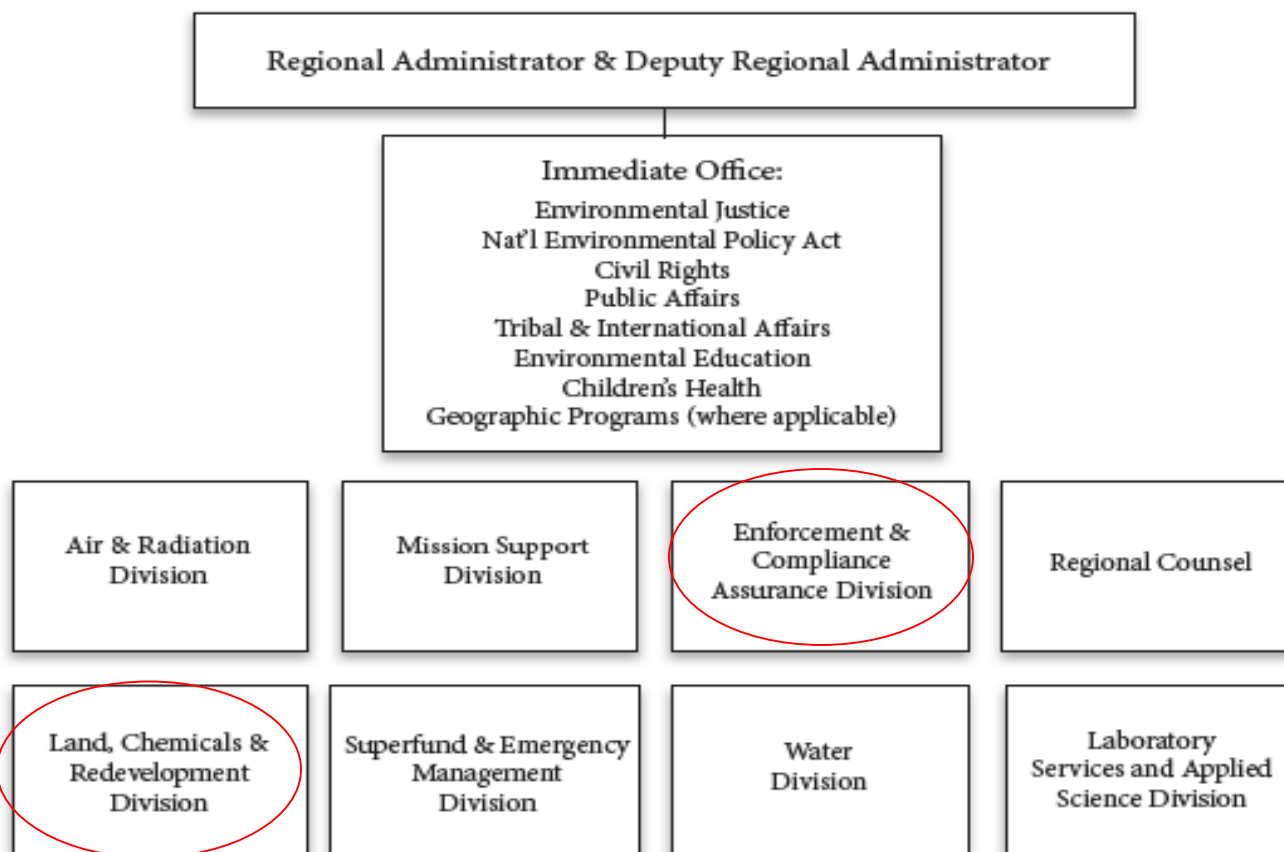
Regional Administrator & Deputy Regional Administrator

Immediate Office:
Environmental Justice
Nat'l Environmental Policy Act
Civil Rights
Public Affairs
Tribal & International Affairs
Environmental Education
Children's Health
Geographic Programs (where applicable)

Air & Radiation Division

Mission Support Division

Enforcement & Compliance Assurance Division

Regional Counsel

Land, Chemicals & Redevelopment Division

Superfund & Emergency Management Division

Water Division

Laboratory Services and Applied Science Division